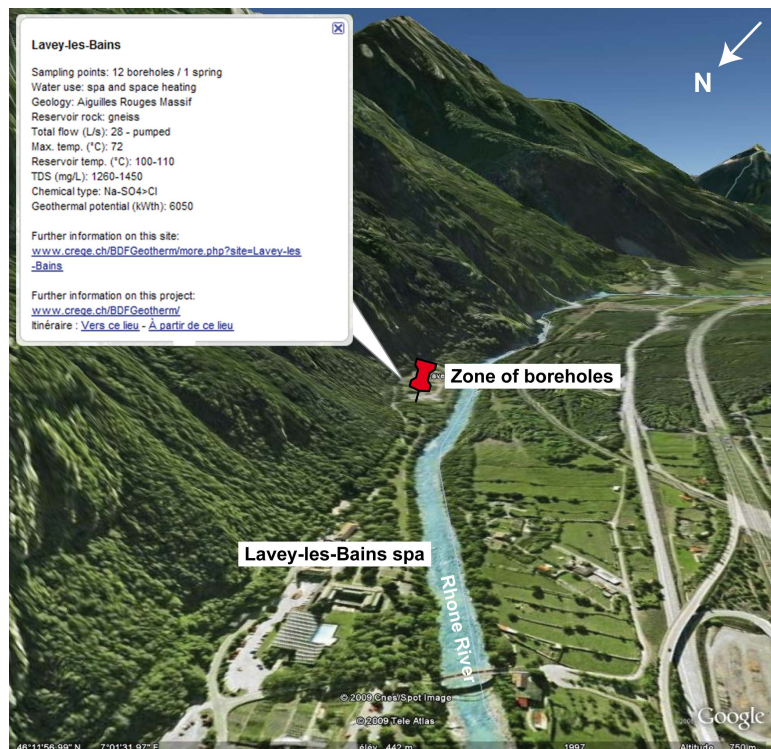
Lavey-les-Bains

Sampling points: 12 boreholes / 1 spring
Water use: spa and space heating
Geology: Aiguilles Rouges Massif
Reservoir rock: gneiss
Total flow (L/s): 28 - pumped
Max. temp. (°C): 72
Reservoir temp. (°C): 100-110
TDS (mg/L): 1260-1450
Chemical type: Na-SO4>Cl
Geothermal potential (kWth): 6050

Further information on this site:
www.crege.ch/BDFGeotherm/more.php?site=Lavey-les-Bains

Further information on this project:
www.crege.ch/BDFGeotherm/
Itinéraire : Vers ce lieu - À partir de ce lieu

N

Zone of boreholes

Lavey-les-Bains spa

Rhone River

© 2009 Cnes/Spot Image
© 2009 Tele Atlas

Google

46°11'56.99" N 7°01'31.97" E élév. 442 m 1997 Altitude 750 m